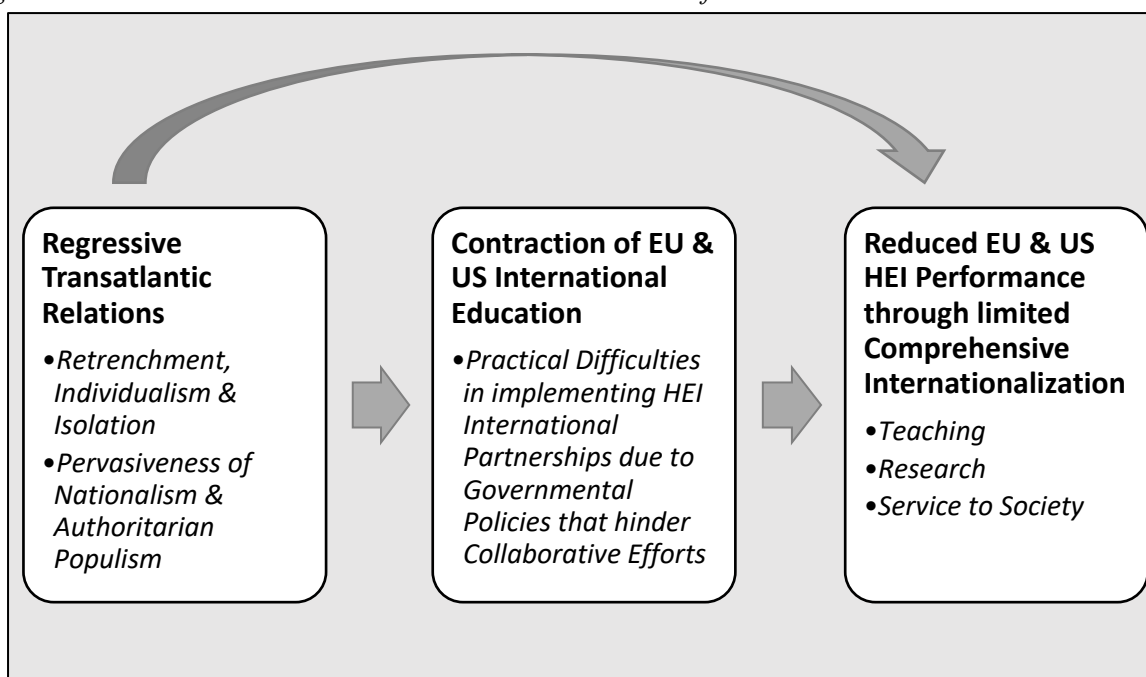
**Regressive Transatlantic Relations**

• *Retrenchment, Individualism & Isolation*
• *Pervasiveness of Nationalism & Authoritarian Populism*

**Contraction of EU & US International Education**

• *Practical Difficulties in implementing HEI International Partnerships due to Governmental Policies that hinder Collaborative Efforts*

**Reduced EU & US HEI Performance through limited Comprehensive Internationalization**

• *Teaching*
• *Research*
• *Service to Society*